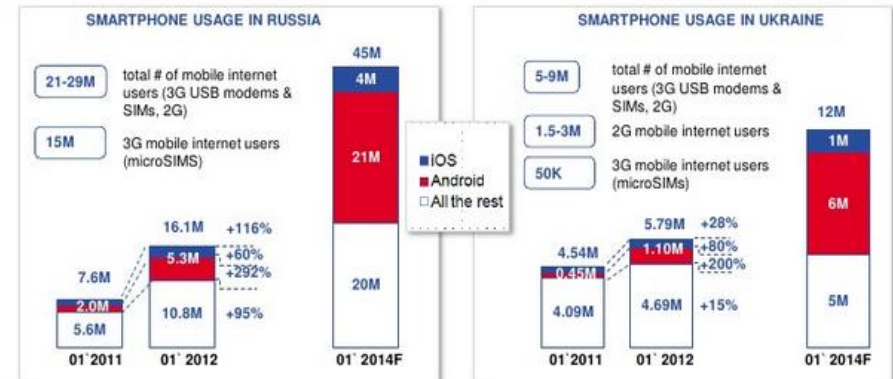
SMARTPHONE USAGE IN RUSSIA

21-29M total # of mobile internet users (3G USB modems & SIMs, 2G)

15M 3G mobile internet users (microSIMS)

45M
4M
21M
20M

iOS
Android
All the rest

7.6M
2.0M
5.6M

16.1M +116%
5.3M +60%
+292%
10.8M +95%

01`2011
01` 2012
01` 2014F

SMARTPHONE USAGE IN UKRAINE

5-9M total # of mobile internet users (3G USB modems & SIMs, 2G)

1.5-3M 2G mobile internet users

50K 3G mobile internet users (microSIMs)

12M
1M
6M
5M

4.54M
0.45M
4.09M

5.79M +28%
1.10M +80%
+200%
4.69M +15%

01`2011
01` 2012
01` 2014F